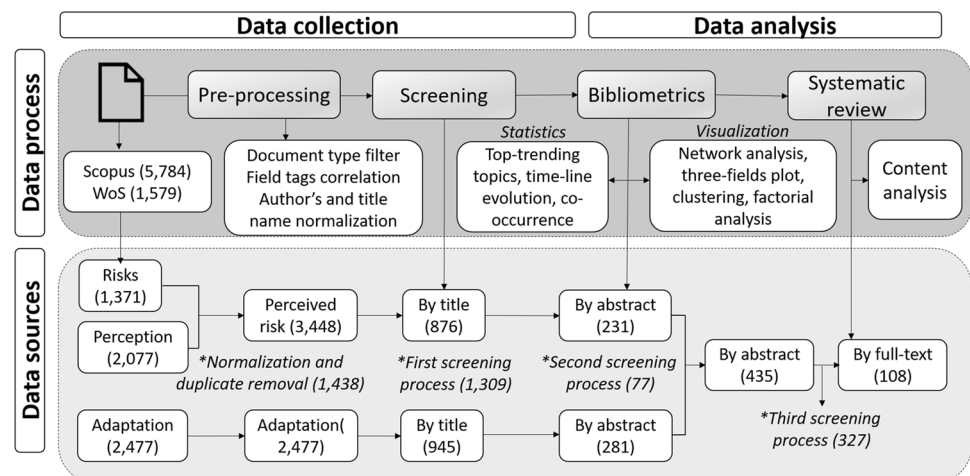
Data collection

Data analysis

Data process

Pre-processing

Screening

Bibliometrics

Systematic review

Scopus (5,784) WoS (1,579)

Document type filter Field tags correlation Author's and title name normalization

*Statistics*

Top-trending topics, time-line evolution, co-occurrence

*Visualization*

Network analysis, three-fields plot, clustering, factorial analysis

Content analysis

Data sources

Risks (1,371)

Perception (2,077)

Perceived risk (3,448)

*\*Normalization and duplicate removal (1,438)*

By title (876)

*\*First screening process (1,309)*

By abstract (231)

*\*Second screening process (77)*

By abstract (435)

By full-text (108)

*\*Third screening process (327)*

Adaptation (2,477)

Adaptation( 2,477)

By title (945)

By abstract (281)